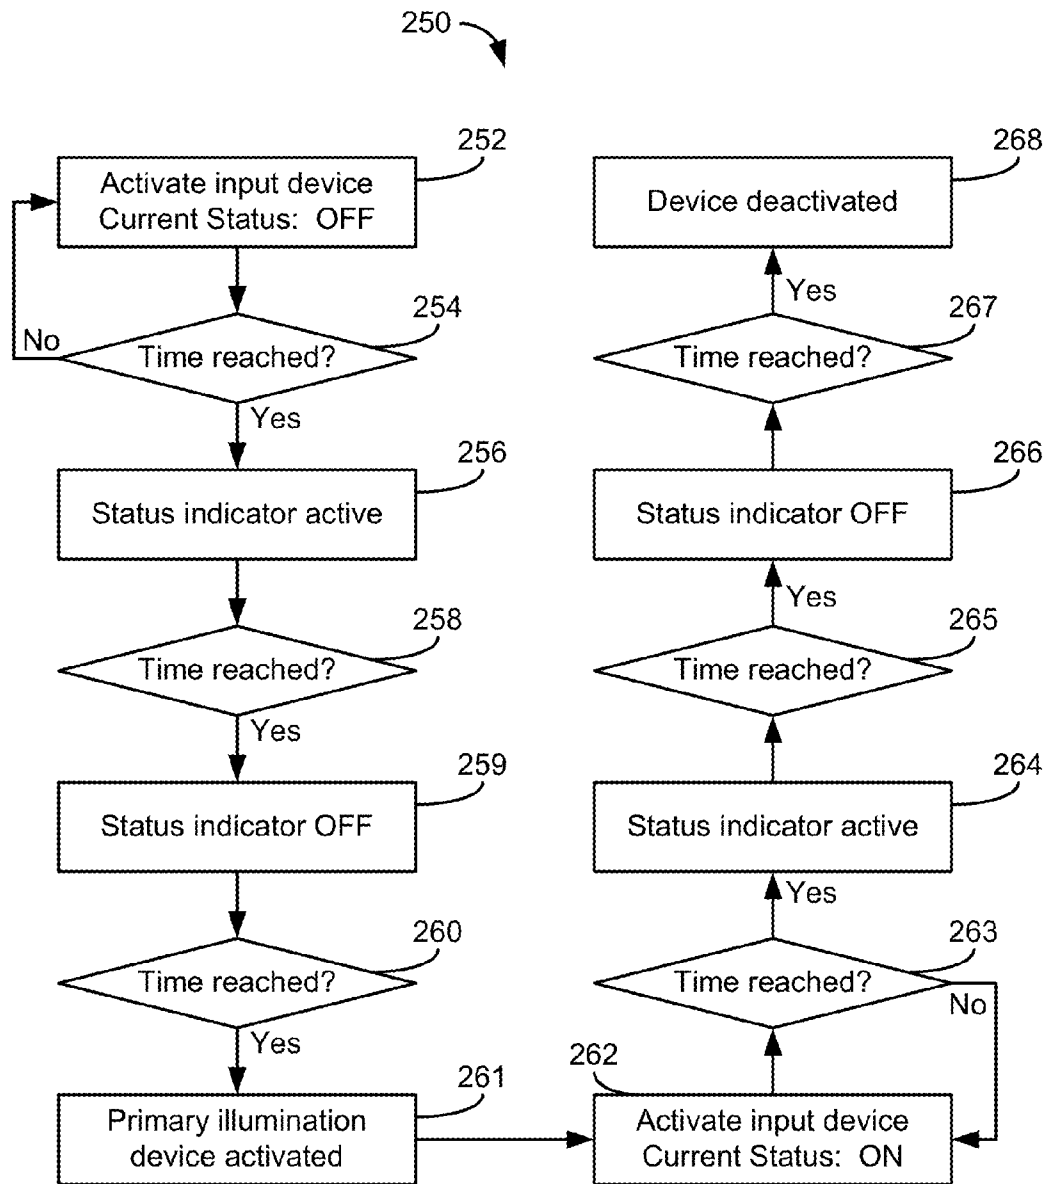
250

252
Activate input device
Current Status: OFF

254
No
Time reached?
Yes

256
Status indicator active

258
Time reached?
Yes

259
Status indicator OFF

260
Time reached?
Yes

261
Primary illumination device activated

268
Device deactivated

Yes
267
Time reached?

266
Status indicator OFF

Yes
265
Time reached?

264
Status indicator active

Yes
263
Time reached?
No

262
Activate input device
Current Status: ON